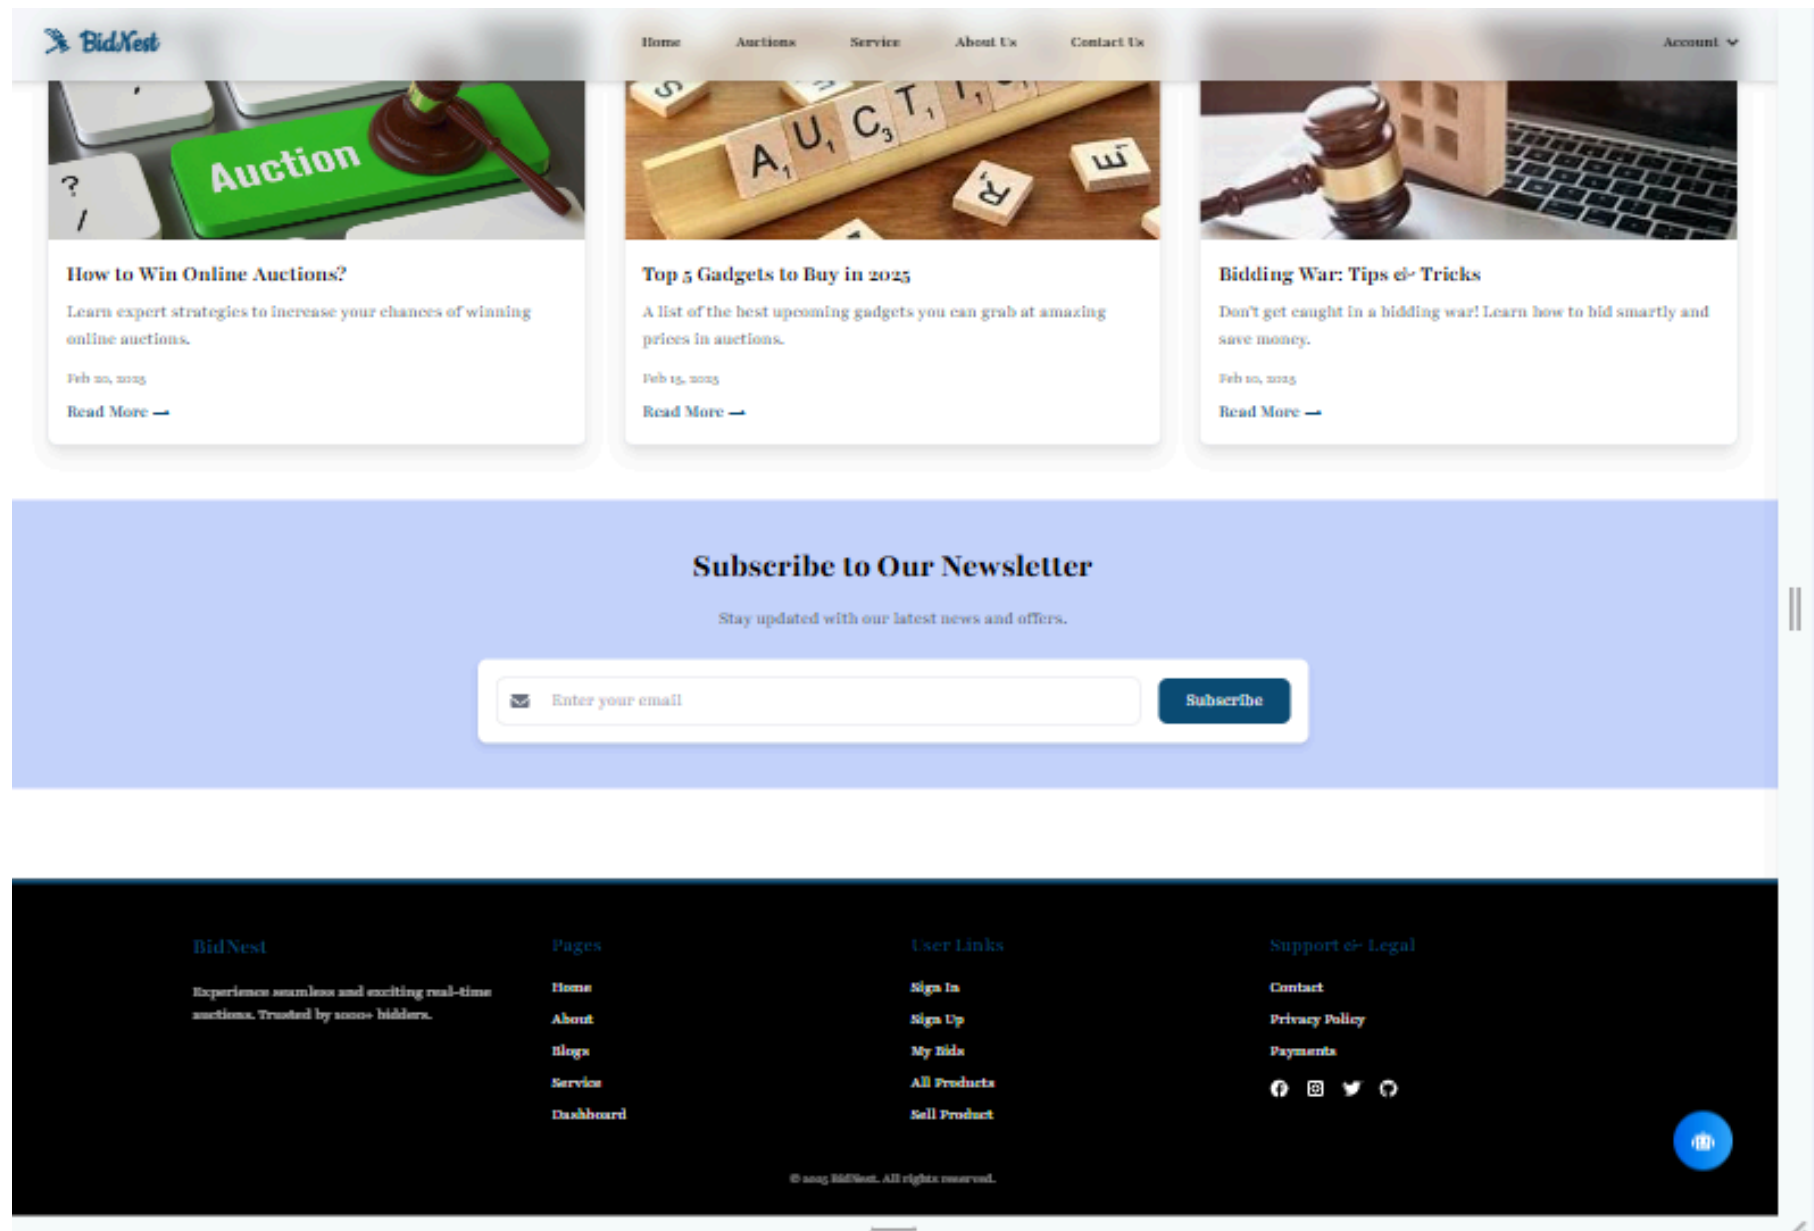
BidNest

Home Auctions Service About Us Contact Us

Account

Auction

A U C T

How to Win Online Auctions?

Learn expert strategies to increase your chances of winning online auctions.

Feb 20, 2025

Read More →

Top 5 Gadgets to Buy in 2025

A list of the best upcoming gadgets you can grab at amazing prices in auctions.

Feb 15, 2025

Read More →

Bidding War: Tips & Tricks

Don't get caught in a bidding war! Learn how to bid smartly and save money.

Feb 10, 2025

Read More →

Subscribe to Our Newsletter

Stay updated with our latest news and offers.

Enter your email

Subscribe

BidNest

Experience seamless and exciting real-time auctions. Trusted by 1000+ bidders.

Pages

Home

About

Blogs

Service

Dashboard

User Links

Sign In

Sign Up

My Bids

All Products

Sell Product

Support & Legal

Contact

Privacy Policy

Payments

© 2025 BidNest. All rights reserved.